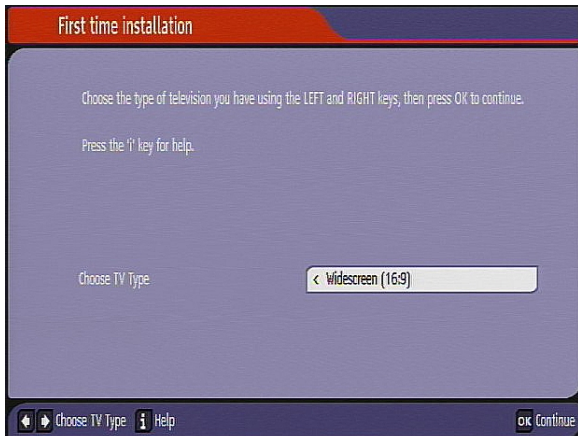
First time installation

Choose the type of television you have using the LEFT and RIGHT keys, then press OK to continue.

Press the 'i' key for help.

Choose TV Type

< Widescreen (16:9)

Choose TV Type i Help

OK Continue